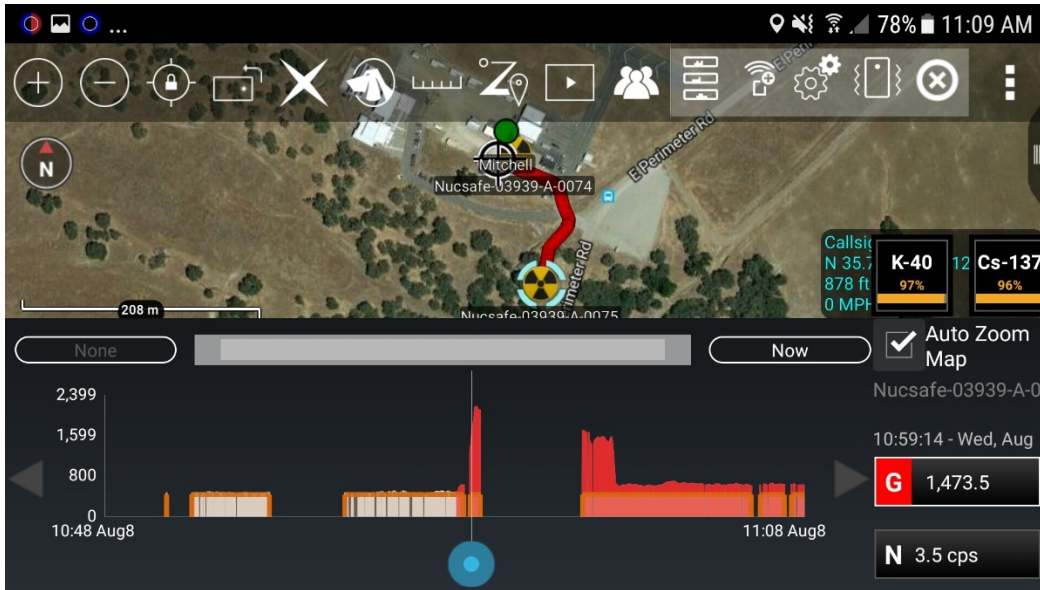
78% 11:09 AM

N

E Perimeter Rd

E Perimeter Rd

Mitchell

Nucsafe-03939-A-0074

Perimeter Rd

Nucsafe-03939-A-0075

208 m

Callsig
N 35.7
878 ft
0 MPH

12

K-40
97%

Cs-137
96%

None

Now

Auto Zoom Map

Nucsafe-03939-A-0

10:59:14 - Wed, Aug

2,399
1,599
800
0

10:48 Aug8

11:08 Aug8

G 1,473.5

N 3.5 cps